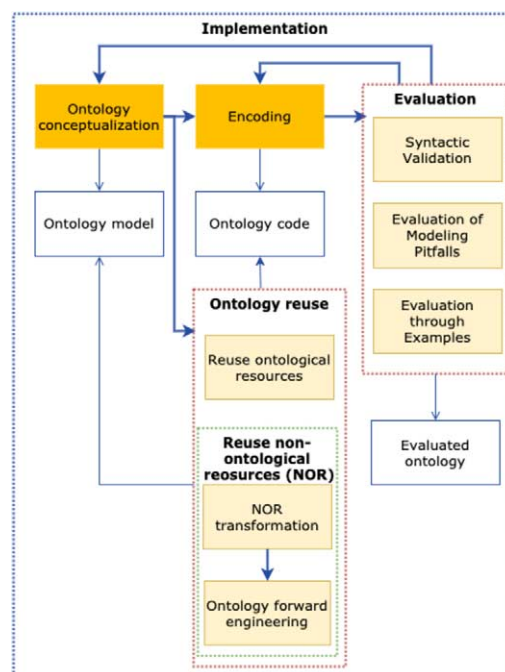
Implementation

Ontology conceptualization

Encoding

Evaluation

Syntactic Validation

Evaluation of Modeling Pitfalls

Evaluation through Examples

Ontology model

Ontology code

Ontology reuse

Reuse ontological resources

Reuse non-ontological resources (NOR)

NOR transformation

Ontology forward engineering

Evaluated ontology